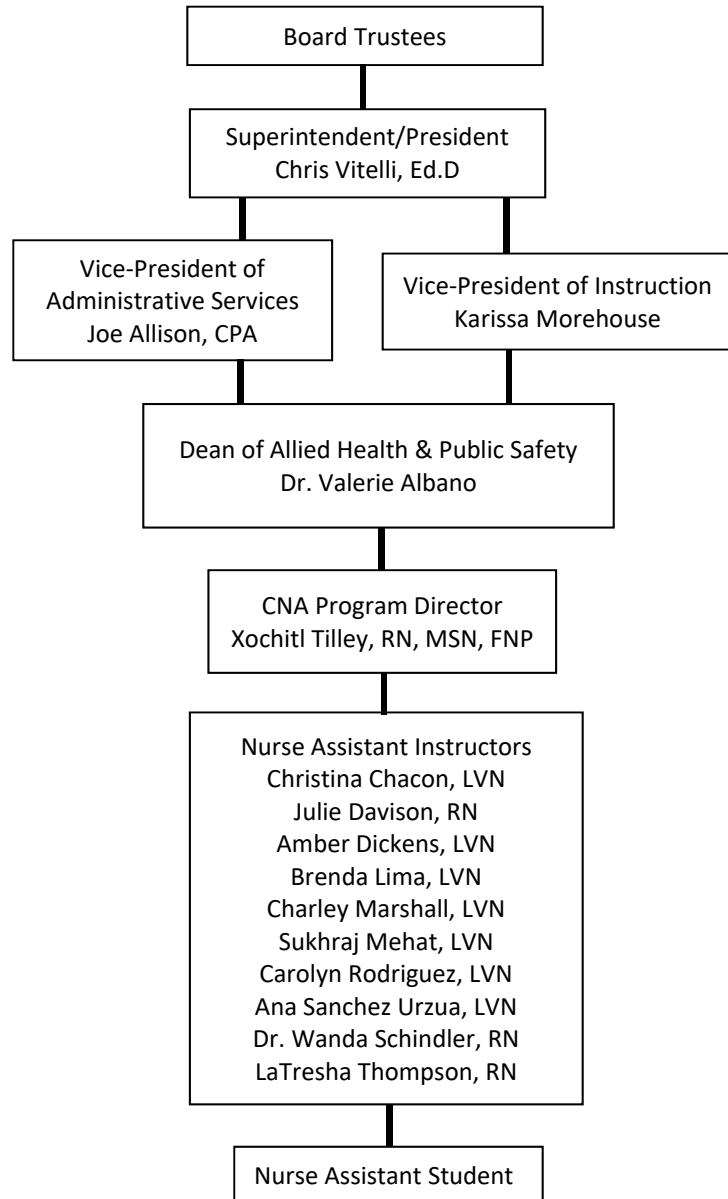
Board Trustees

Superintendent/President
Chris Vitelli, Ed.D

Vice-President of Administrative Services
Joe Allison, CPA

Vice-President of Instruction
Karissa Morehouse

Dean of Allied Health & Public Safety
Dr. Valerie Albano

CNA Program Director
Xochitl Tilley, RN, MSN, FNP

Nurse Assistant Instructors
Christina Chacon, LVN
Julie Davison, RN
Amber Dickens, LVN
Brenda Lima, LVN
Charley Marshall, LVN
Sukhraj Mehat, LVN
Carolyn Rodriguez, LVN
Ana Sanchez Urzua, LVN
Dr. Wanda Schindler, RN
LaTresha Thompson, RN

Nurse Assistant Student